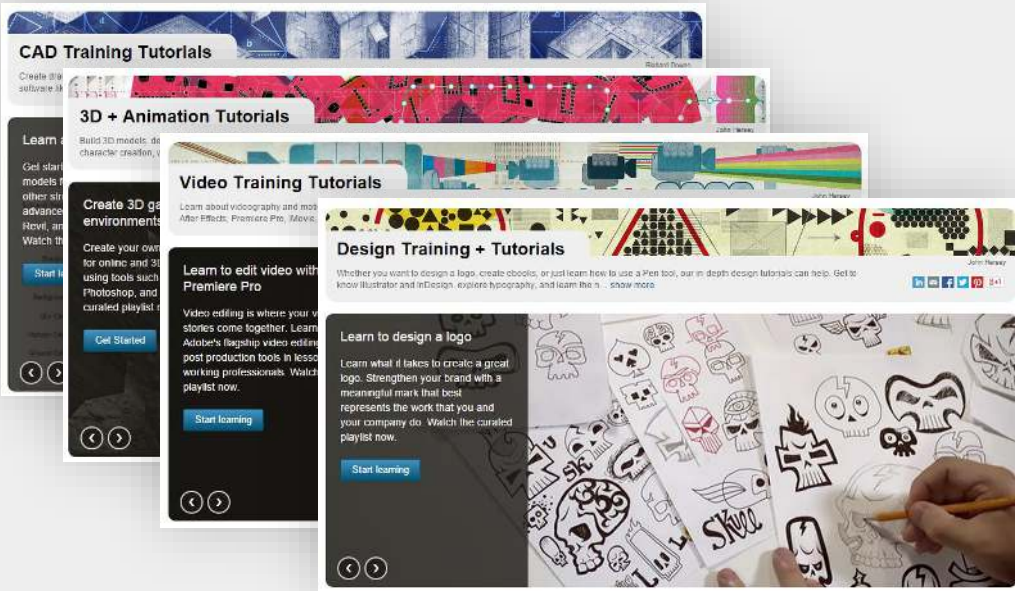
CAD Training Tutorials

Create dra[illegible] software lik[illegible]

Richard Dowell

Learn a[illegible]

Get start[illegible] models f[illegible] other str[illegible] advance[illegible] Revit, an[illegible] Watch th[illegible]

Start le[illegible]

3D + Animation Tutorials

Build 3D models, de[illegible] character creation, v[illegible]

John Hersey

Create 3D ga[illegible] environments

Create your own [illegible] for online and 3D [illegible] using tools such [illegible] Photoshop, and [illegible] curated playlist n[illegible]

Get Started

Video Training Tutorials

Learn about videography and mot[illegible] After Effects, Premiere Pro, Movie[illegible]

John Hersey

Learn to edit video with Premiere Pro

Video editing is where your v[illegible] stories come together. Learn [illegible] Adobe's flagship video editing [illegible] post production tools in lesso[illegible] working professionals. Watch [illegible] playlist now.

Start learning

Design Training + Tutorials

John Hersey

Whether you want to design a logo, create ebooks, or just learn how to use a Pen tool, our in depth design tutorials can help. Get to know Illustrator and InDesign, explore typography, and learn the h... show more

Learn to design a logo

Learn what it takes to create a great logo. Strengthen your brand with a meaningful mark that best represents the work that you and your company do. Watch the curated playlist now.

Start learning

Skull